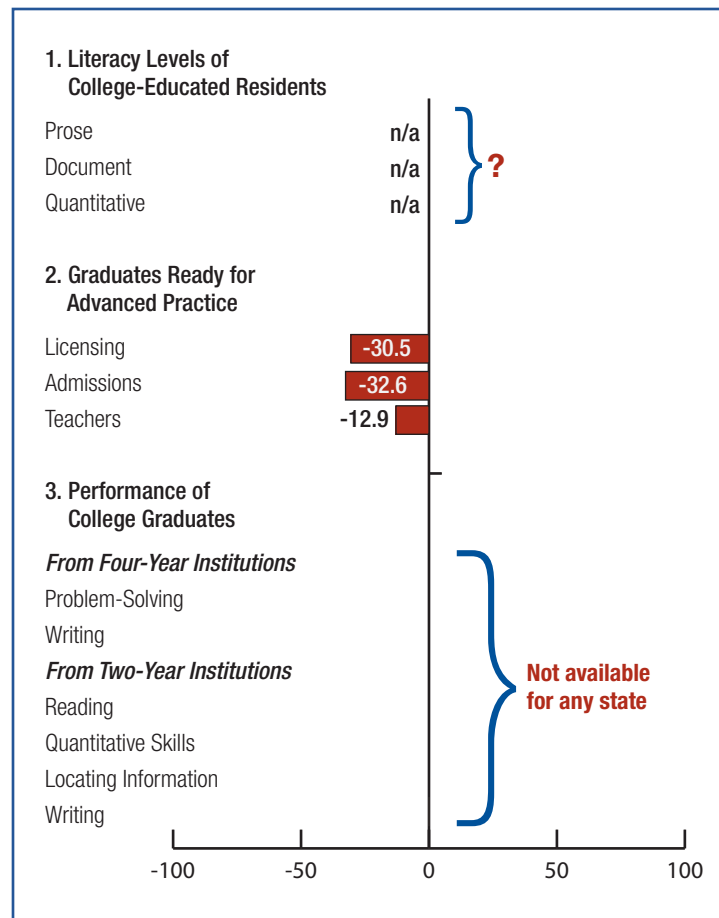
1. Literacy Levels of College-Educated Residents

Prose n/a

Document n/a

Quantitative n/a

?

2. Graduates Ready for Advanced Practice

Licensing -30.5

Admissions -32.6

Teachers -12.9

3. Performance of College Graduates

*From Four-Year Institutions*

Problem-Solving

Writing

*From Two-Year Institutions*

Reading

Quantitative Skills

Locating Information

Writing

Not available for any state

-100 -50 0 50 100